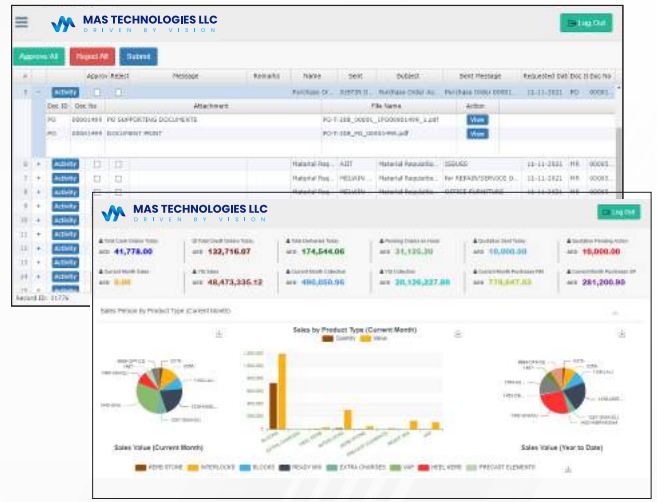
MAS TECHNOLOGIES LLC
DRIVEN BY VISION

Log Out

Approve All
Reject All
Submit

| # | | | Approve | Reject | Message | Remarks | Name | Sent | Subject | Sent Message | Requested Dat | Doc Ty | Doc No |
|---|---|---|---|---|---|---|---|---|---|---|---|---|---|
| 1 | – | Activity | | | | | Purchase Or... | SUPER U... | Purchase Order Au... | Purchase Order 00001... | 11-11-2021 | PO | 00001... |

| Doc ID | Doc No | Attachment | File Name | Action |
|---|---|---|---|---|
| PO | 00001499 | PO SUPPORTING DOCUMENTS | PO-T-208_00001_1PO00001499_1.pdf | View |
| PO | 00001499 | DOCUMENT PRINT | PO-T-208_PO_00001499.pdf | View |

| # | | | | | | | Name | Sent | Subject | Sent Message | Requested Dat | Doc Ty | Doc No |
|---|---|---|---|---|---|---|---|---|---|---|---|---|---|
| 6 | + | Activity | | | | | Material Req... | AJIT | Material Requisitio... | ISSUED | 11-11-2021 | MR | 00005... |
| 7 | + | Activity | | | | | Material Req... | MELWIN... | Material Requisitio... | For REPAIR/SERVICE D... | 11-11-2021 | MR | 00005... |
| 8 | + | Activity | | | | | Material Req... | MELWIN... | Material Requisitio... | OFFICE FURNITURE | 11-11-2021 | MR | 00005... |
| 9 | + | Activity | | | | | | | | | | | |
| 10 | + | Activity | | | | | | | | | | | |
| 11 | + | Activity | | | | | | | | | | | |
| 12 | + | Activity | | | | | | | | | | | |
| 13 | + | Activity | | | | | | | | | | | |
| 14 | + | Activity | | | | | | | | | | | |
| 15 | + | Activity | | | | | | | | | | | |

Record ID: 01776

MAS TECHNOLOGIES LLC
DRIVEN BY VISION

Log Out

Total Cash Orders Today
AED 41,778.00
Total Credit Orders Today
AED 132,716.07
Total Deliveries Today
AED 174,544.06
Pending Orders on Hold
AED 31,135.30
Quotation Sent Today
AED 10,000.00
Quotation Pending Action
AED 10,000.00

Current Month Sales
AED 0.00
YTD Sales
AED 48,473,335.12
Current Month Collection
AED 490,650.96
YTD Collection
AED 20,126,227.08
Current Month Purchases RM
AED 779,647.93
Current Month Purchases OP
AED 261,200.90

Sales Person by Product Type (Current Month)

Sales by Product Type (Current Month)
Quantity
Value

Sales Value (Current Month)
Sales Value (Year to Date)

KERB STONE
INTERLOCKS
BLOCKS
READY MIX
EXTRA CHARGES
VAT
HEEL KERB
PRECAST ELEMENTS